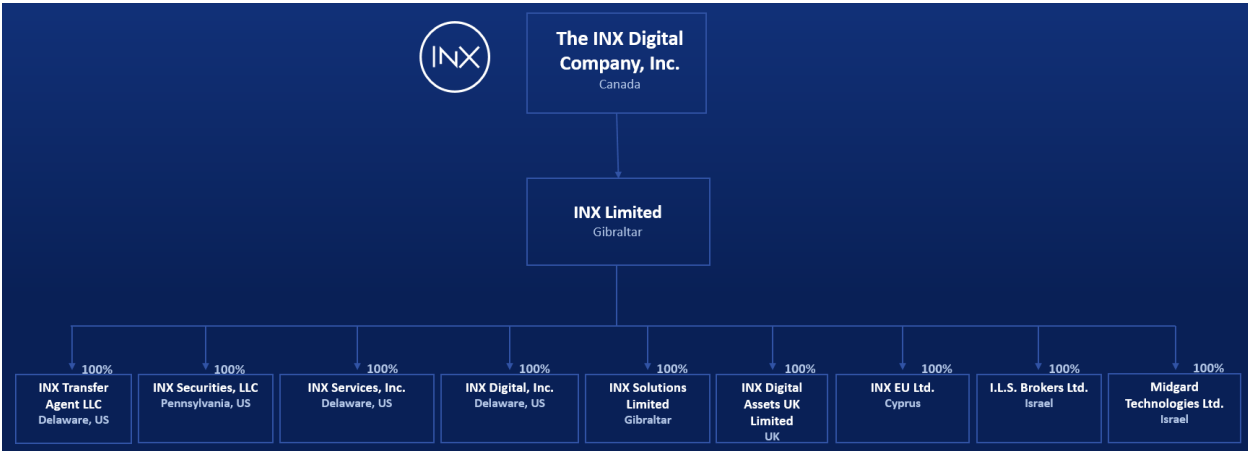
INX

The INX Digital Company, Inc.
Canada

INX Limited
Gibraltar

100%
INX Transfer Agent LLC
Delaware, US

100%
INX Securities, LLC
Pennsylvania, US

100%
INX Services, Inc.
Delaware, US

100%
INX Digital, Inc.
Delaware, US

100%
INX Solutions Limited
Gibraltar

100%
INX Digital Assets UK Limited
UK

100%
INX EU Ltd.
Cyprus

100%
I.L.S. Brokers Ltd.
Israel

100%
Midgard Technologies Ltd.
Israel